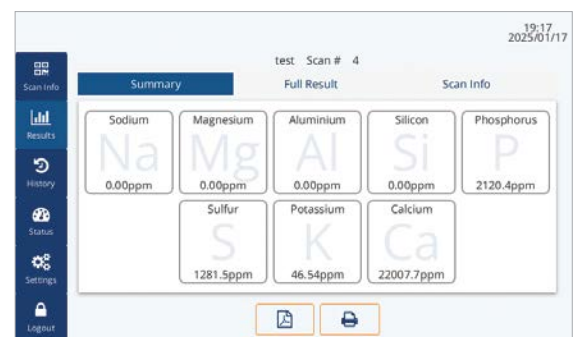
19:17
2025/01/17

Scan Info
Results
History
Status
Settings
Logout

test Scan # 4

Summary
Full Result
Scan Info

| Sodium | Magnesium | Aluminium | Silicon | Phosphorus |
|---|---|---|---|---|
| Na | Mg | Al | Si | P |
| 0.00ppm | 0.00ppm | 0.00ppm | 0.00ppm | 2120.4ppm |

| Sulfur | Potassium | Calcium |
|---|---|---|
| S | K | Ca |
| 1281.5ppm | 46.54ppm | 22007.7ppm |